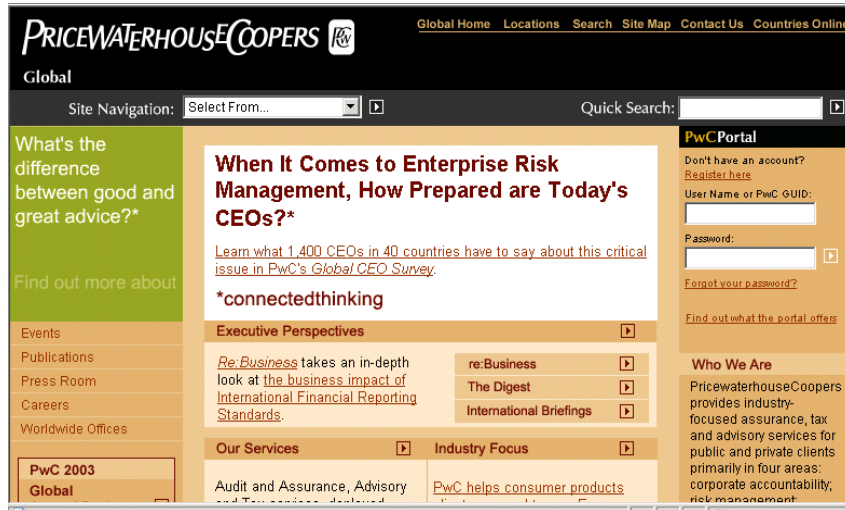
PRICEWATERHOUSECOOPERS

Global

Global Home Locations Search Site Map Contact Us Countries Online

Site Navigation: Select From...

Quick Search:

What's the difference between good and great advice?*

Find out more about

Events
Publications
Press Room
Careers
Worldwide Offices

PwC 2003
Global

When It Comes to Enterprise Risk Management, How Prepared are Today's CEOs?*

Learn what 1,400 CEOs in 40 countries have to say about this critical issue in PwC's *Global CEO Survey*.

*connectedthinking

Executive Perspectives

*Re:Business* takes an in-depth look at the business impact of International Financial Reporting Standards.

re:Business
The Digest
International Briefings

Our Services

Audit and Assurance, Advisory and Tax services, deployed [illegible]

Industry Focus

PwC helps consumer products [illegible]

PwCPortal

Don't have an account?
Register here

User Name or PwC GUID:

Password:

Forgot your password?

Find out what the portal offers

Who We Are

PricewaterhouseCoopers provides industry-focused assurance, tax and advisory services for public and private clients primarily in four areas: corporate accountability; risk management: